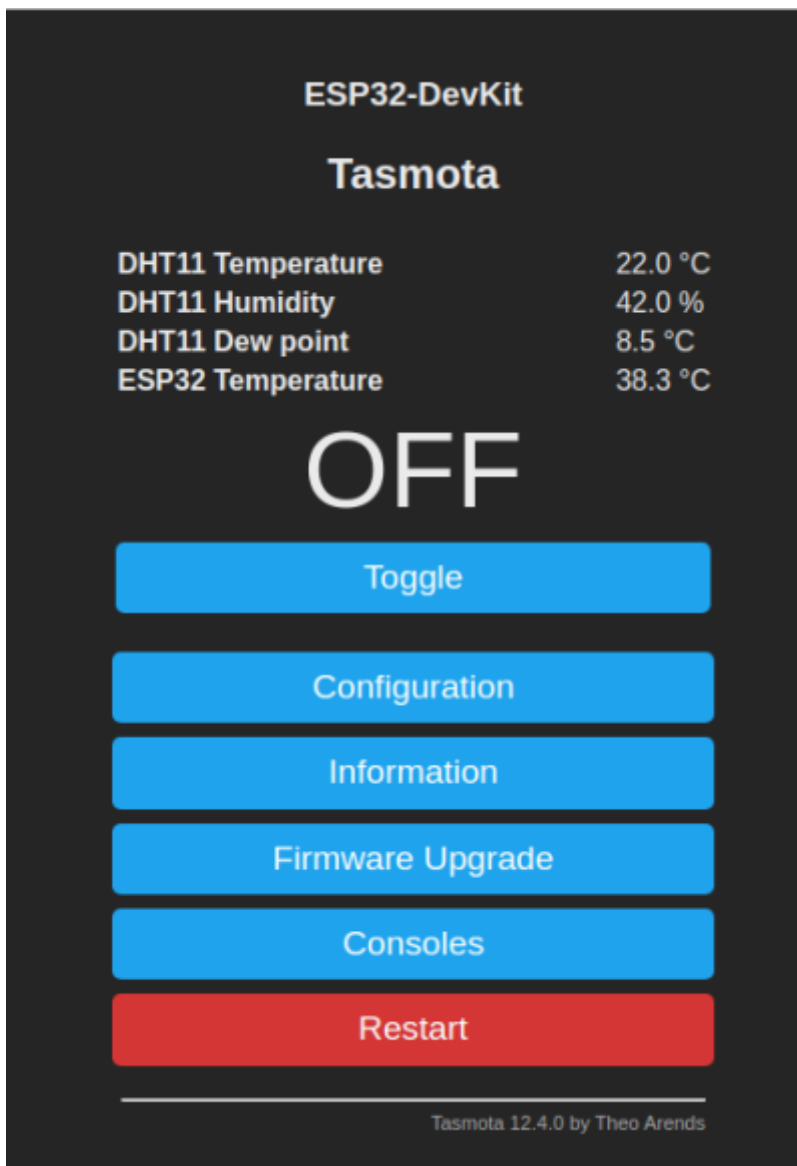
ESP32-DevKit

Tasmota

| | |
|---|---|
| DHT11 Temperature | 22.0 °C |
| DHT11 Humidity | 42.0 % |
| DHT11 Dew point | 8.5 °C |
| ESP32 Temperature | 38.3 °C |

OFF

Toggle

Configuration

Information

Firmware Upgrade

Consoles

Restart

Tasmota 12.4.0 by Theo Arends